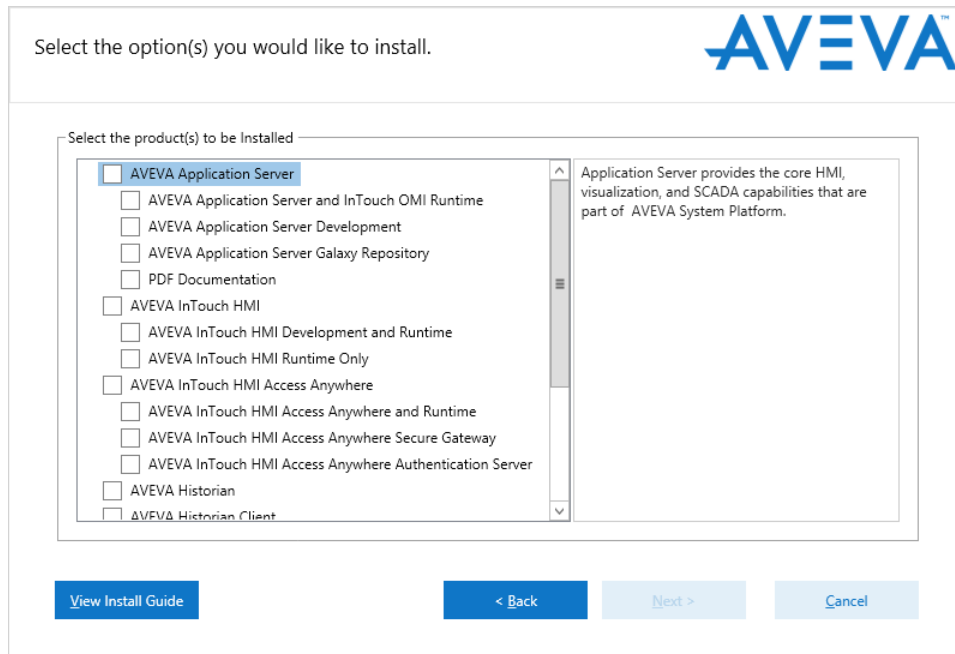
Select the option(s) you would like to install.

AVEVA™

Select the product(s) to be Installed

AVEVA Application Server
AVEVA Application Server and InTouch OMI Runtime
AVEVA Application Server Development
AVEVA Application Server Galaxy Repository
PDF Documentation
AVEVA InTouch HMI
AVEVA InTouch HMI Development and Runtime
AVEVA InTouch HMI Runtime Only
AVEVA InTouch HMI Access Anywhere
AVEVA InTouch HMI Access Anywhere and Runtime
AVEVA InTouch HMI Access Anywhere Secure Gateway
AVEVA InTouch HMI Access Anywhere Authentication Server
AVEVA Historian
AVEVA Historian Client

Application Server provides the core HMI, visualization, and SCADA capabilities that are part of AVEVA System Platform.

View Install Guide

< Back

Next >

Cancel